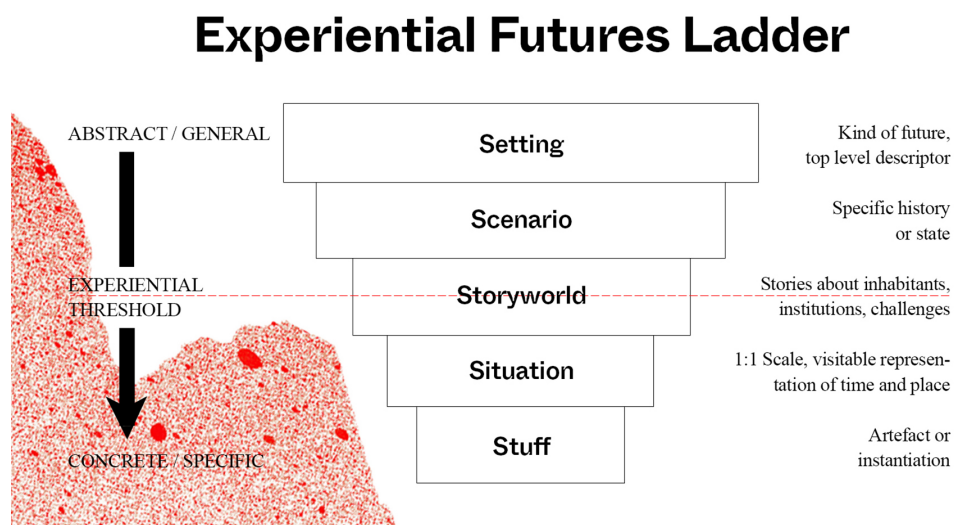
Experiential Futures Ladder

ABSTRACT / GENERAL

EXPERIENTIAL THRESHOLD

CONCRETE / SPECIFIC

Setting

Kind of future, top level descriptor

Scenario

Specific history or state

Storyworld

Stories about inhabitants, institutions, challenges

Situation

1:1 Scale, visitable representation of time and place

Stuff

Artefact or instantiation